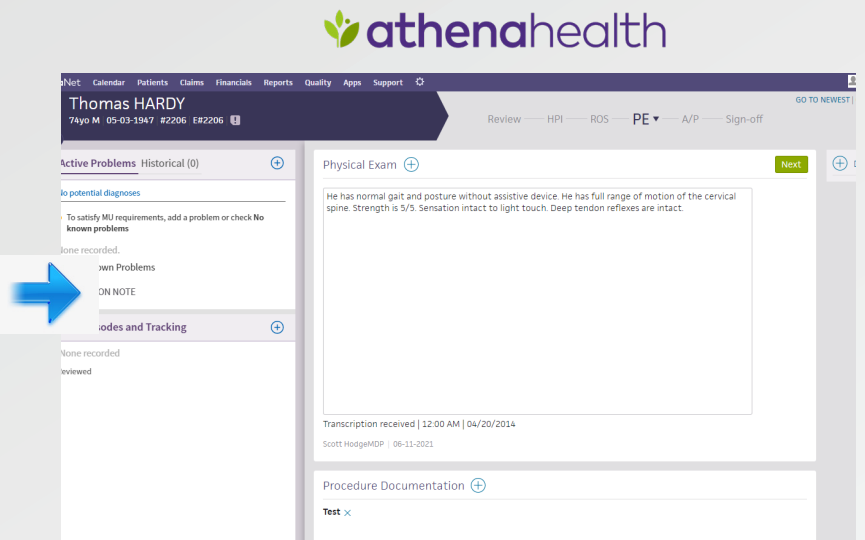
athenahealth

aNet Calendar Patients Claims Financials Reports Quality Apps Support

Thomas HARDY
74yo M | 05-03-1947 | #2206 | E#2206

GO TO NEWEST |

Review — HPI — ROS — PE ▾ — A/P — Sign-off

Active Problems Historical (0)

No potential diagnoses

To satisfy MU requirements, add a problem or check No known problems

None recorded.

own Problems

ON NOTE

sodes and Tracking

None recorded

eviewed

Physical Exam

Next

He has normal gait and posture without assistive device. He has full range of motion of the cervical spine. Strength is 5/5. Sensation intact to light touch. Deep tendon reflexes are intact.

Transcription received | 12:00 AM | 04/20/2014

Scott HodgeMDP | 06-11-2021

Procedure Documentation

Test ×